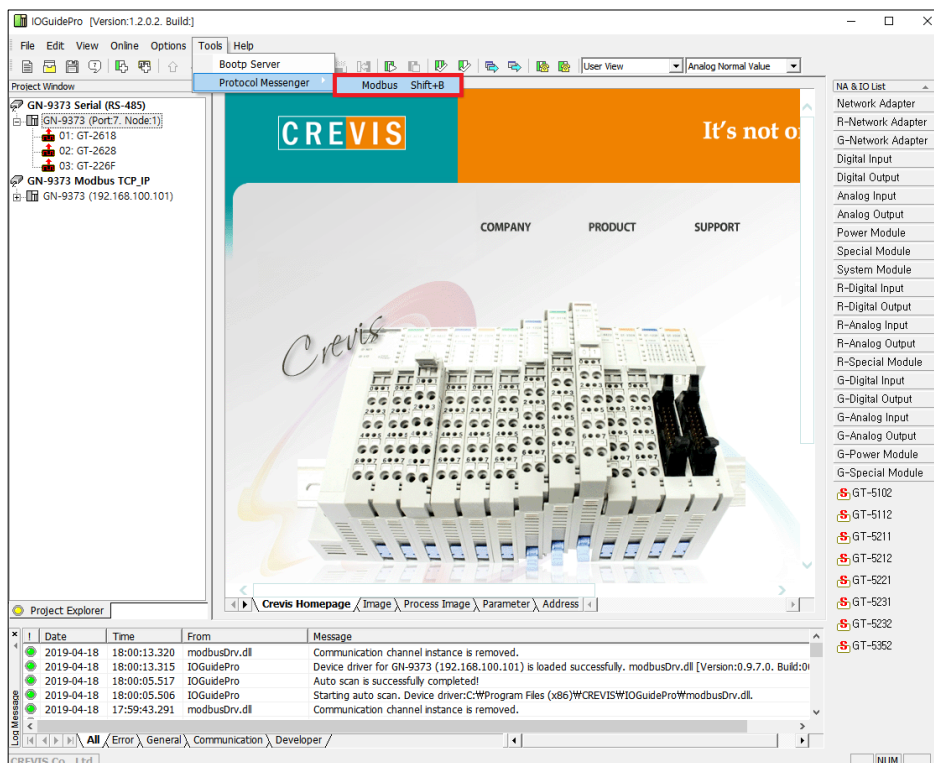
IOGuidePro [Version:1.2.0.2. Build:]

File Edit View Online Options Tools Help

Bootp Server
Protocol Messenger
Modbus Shift+B

User View
Analog Normal Value

Project Window
GN-9373 Serial (RS-485)
GN-9373 (Port:7. Node:1)
01: GT-2618
02: GT-2628
03: GT-226F
GN-9373 Modbus TCP_IP
GN-9373 (192.168.100.101)

CREVIS
It's not o
COMPANY PRODUCT SUPPORT
Crevis

Crevis Homepage Image Process Image Parameter Address

Project Explorer

NA & IO List
Network Adapter
R-Network Adapter
G-Network Adapter
Digital Input
Digital Output
Analog Input
Analog Output
Power Module
Special Module
System Module
R-Digital Input
R-Digital Output
R-Analog Input
R-Analog Output
R-Special Module
G-Digital Input
G-Digital Output
G-Analog Input
G-Analog Output
G-Power Module
G-Special Module
GT-5102
GT-5112
GT-5211
GT-5212
GT-5221
GT-5231
GT-5232
GT-5352

| ! | Date | Time | From | Message |
|---|---|---|---|---|
| | 2019-04-18 | 18:00:13.320 | modbusDrv.dll | Communication channel instance is removed. |
| | 2019-04-18 | 18:00:13.315 | IOGuidePro | Device driver for GN-9373 (192.168.100.101) is loaded successfully. modbusDrv.dll [Version:0.9.7.0. Build:0 |
| | 2019-04-18 | 18:00:05.517 | IOGuidePro | Auto scan is successfully completed! |
| | 2019-04-18 | 18:00:05.506 | IOGuidePro | Starting auto scan. Device driver:C:₩Program Files (x86)₩CREVIS₩IOGuidePro₩modbusDrv.dll. |
| | 2019-04-18 | 17:59:43.291 | modbusDrv.dll | Communication channel instance is removed. |

Log Message
All Error General Communication Developer

CREVIS Co., Ltd. NUM